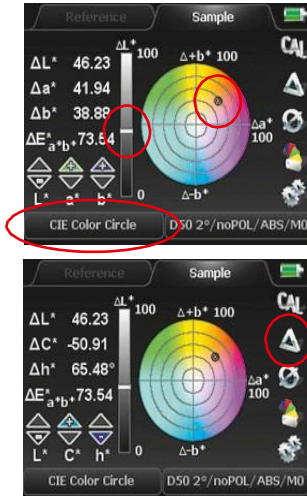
Reference

Sample

CAL

$\Delta L^*$ 46.23
$\Delta a^*$ 41.94
$\Delta b^*$ 38.89
$\Delta E^*_{a^*b^*}$ 73.54

$\Delta L^*$
100
0

$\Delta+b^*$ 100
$\Delta a^*$
100
$\Delta-b^*$

$L^*$ $a^*$ $b^*$

CIE Color Circle

D50 2°/noPOL/ABS/M0

Reference

Sample

CAL

$\Delta L^*$ 46.23
$\Delta C^*$ -50.91
$\Delta h^*$ 65.48°
$\Delta E^*_{a^*b^*}$ 73.54

100

$\Delta+b^*$ 100
$\Delta a^*$
100

$L^*$ $C^*$ $h^*$

CIE Color Circle

D50 2°/noPOL/ABS/M0